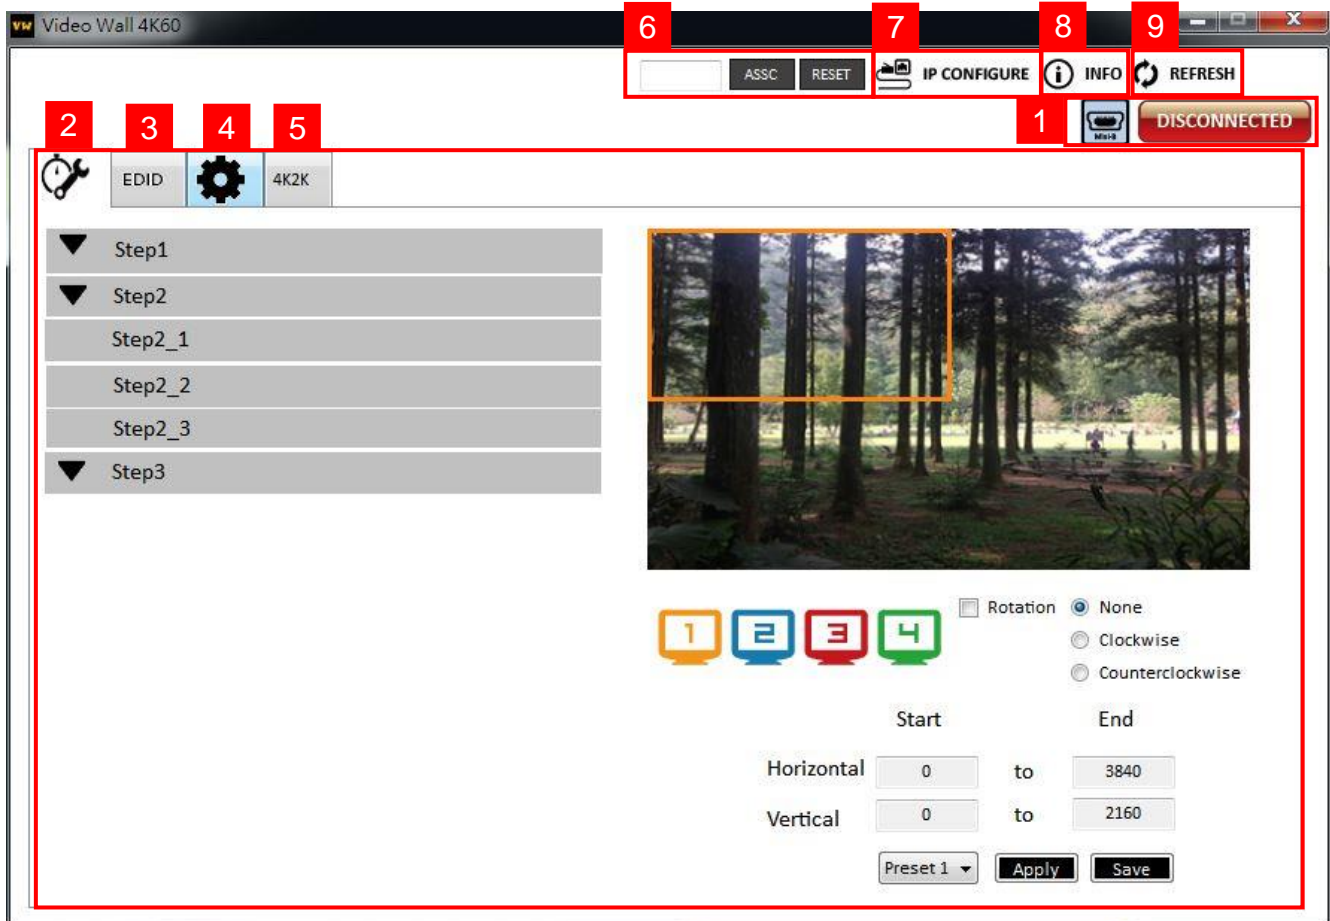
VW Video Wall 4K60

6 ASSC RESET
7 IP CONFIGURE
8 INFO
9 REFRESH
1 Mini-B DISCONNECTED

2 3 4 5
EDID 4K2K

Step1
Step2
Step2_1
Step2_2
Step2_3
Step3

1 2 3 4

Rotation
None
Clockwise
Counterclockwise

| | Start | | End |
|---|---|---|---|
| Horizontal | 0 | to | 3840 |
| Vertical | 0 | to | 2160 |

Preset 1 Apply Save